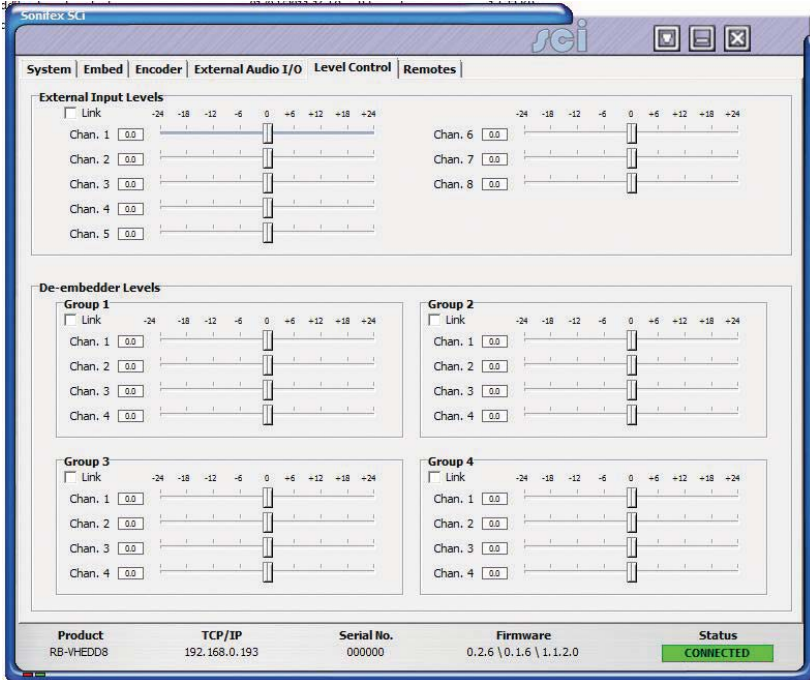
Sonifex SCi

sci

System | Embed | Encoder | External Audio I/O | Level Control | Remotes

External Input Levels

Link

-24 -18 -12 -6 0 +6 +12 +18 +24

Chan. 1 0.0
Chan. 2 0.0
Chan. 3 0.0
Chan. 4 0.0
Chan. 5 0.0

-24 -18 -12 -6 0 +6 +12 +18 +24

Chan. 6 0.0
Chan. 7 0.0
Chan. 8 0.0

De-embedder Levels

Group 1
Link
-24 -18 -12 -6 0 +6 +12 +18 +24
Chan. 1 0.0
Chan. 2 0.0
Chan. 3 0.0
Chan. 4 0.0

Group 2
Link
-24 -18 -12 -6 0 +6 +12 +18 +24
Chan. 1 0.0
Chan. 2 0.0
Chan. 3 0.0
Chan. 4 0.0

Group 3
Link
-24 -18 -12 -6 0 +6 +12 +18 +24
Chan. 1 0.0
Chan. 2 0.0
Chan. 3 0.0
Chan. 4 0.0

Group 4
Link
-24 -18 -12 -6 0 +6 +12 +18 +24
Chan. 1 0.0
Chan. 2 0.0
Chan. 3 0.0
Chan. 4 0.0

| Product | TCP/IP | Serial No. | Firmware | Status |
|---|---|---|---|---|
| RB-VHEDD8 | 192.168.0.193 | 000000 | 0.2.6 \ 0.1.6 \ 1.1.2.0 | CONNECTED |